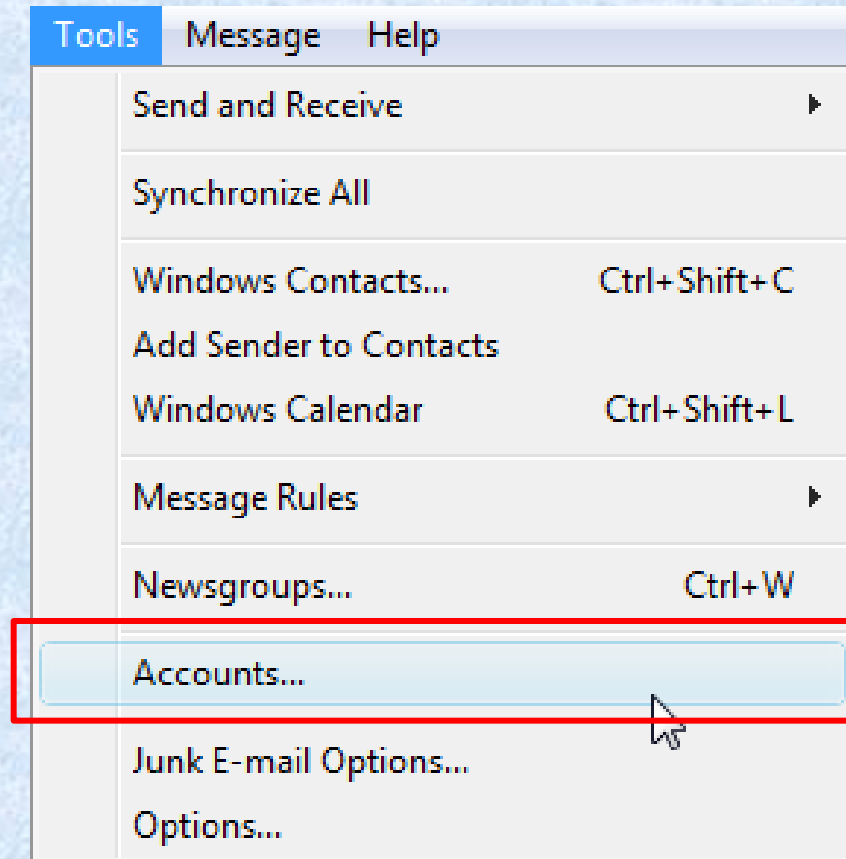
Tools Message Help

Send and Receive

Synchronize All

Windows Contacts... Ctrl+Shift+C
Add Sender to Contacts
Windows Calendar Ctrl+Shift+L

Message Rules

Newsgroups... Ctrl+W

Accounts...

Junk E-mail Options...
Options...